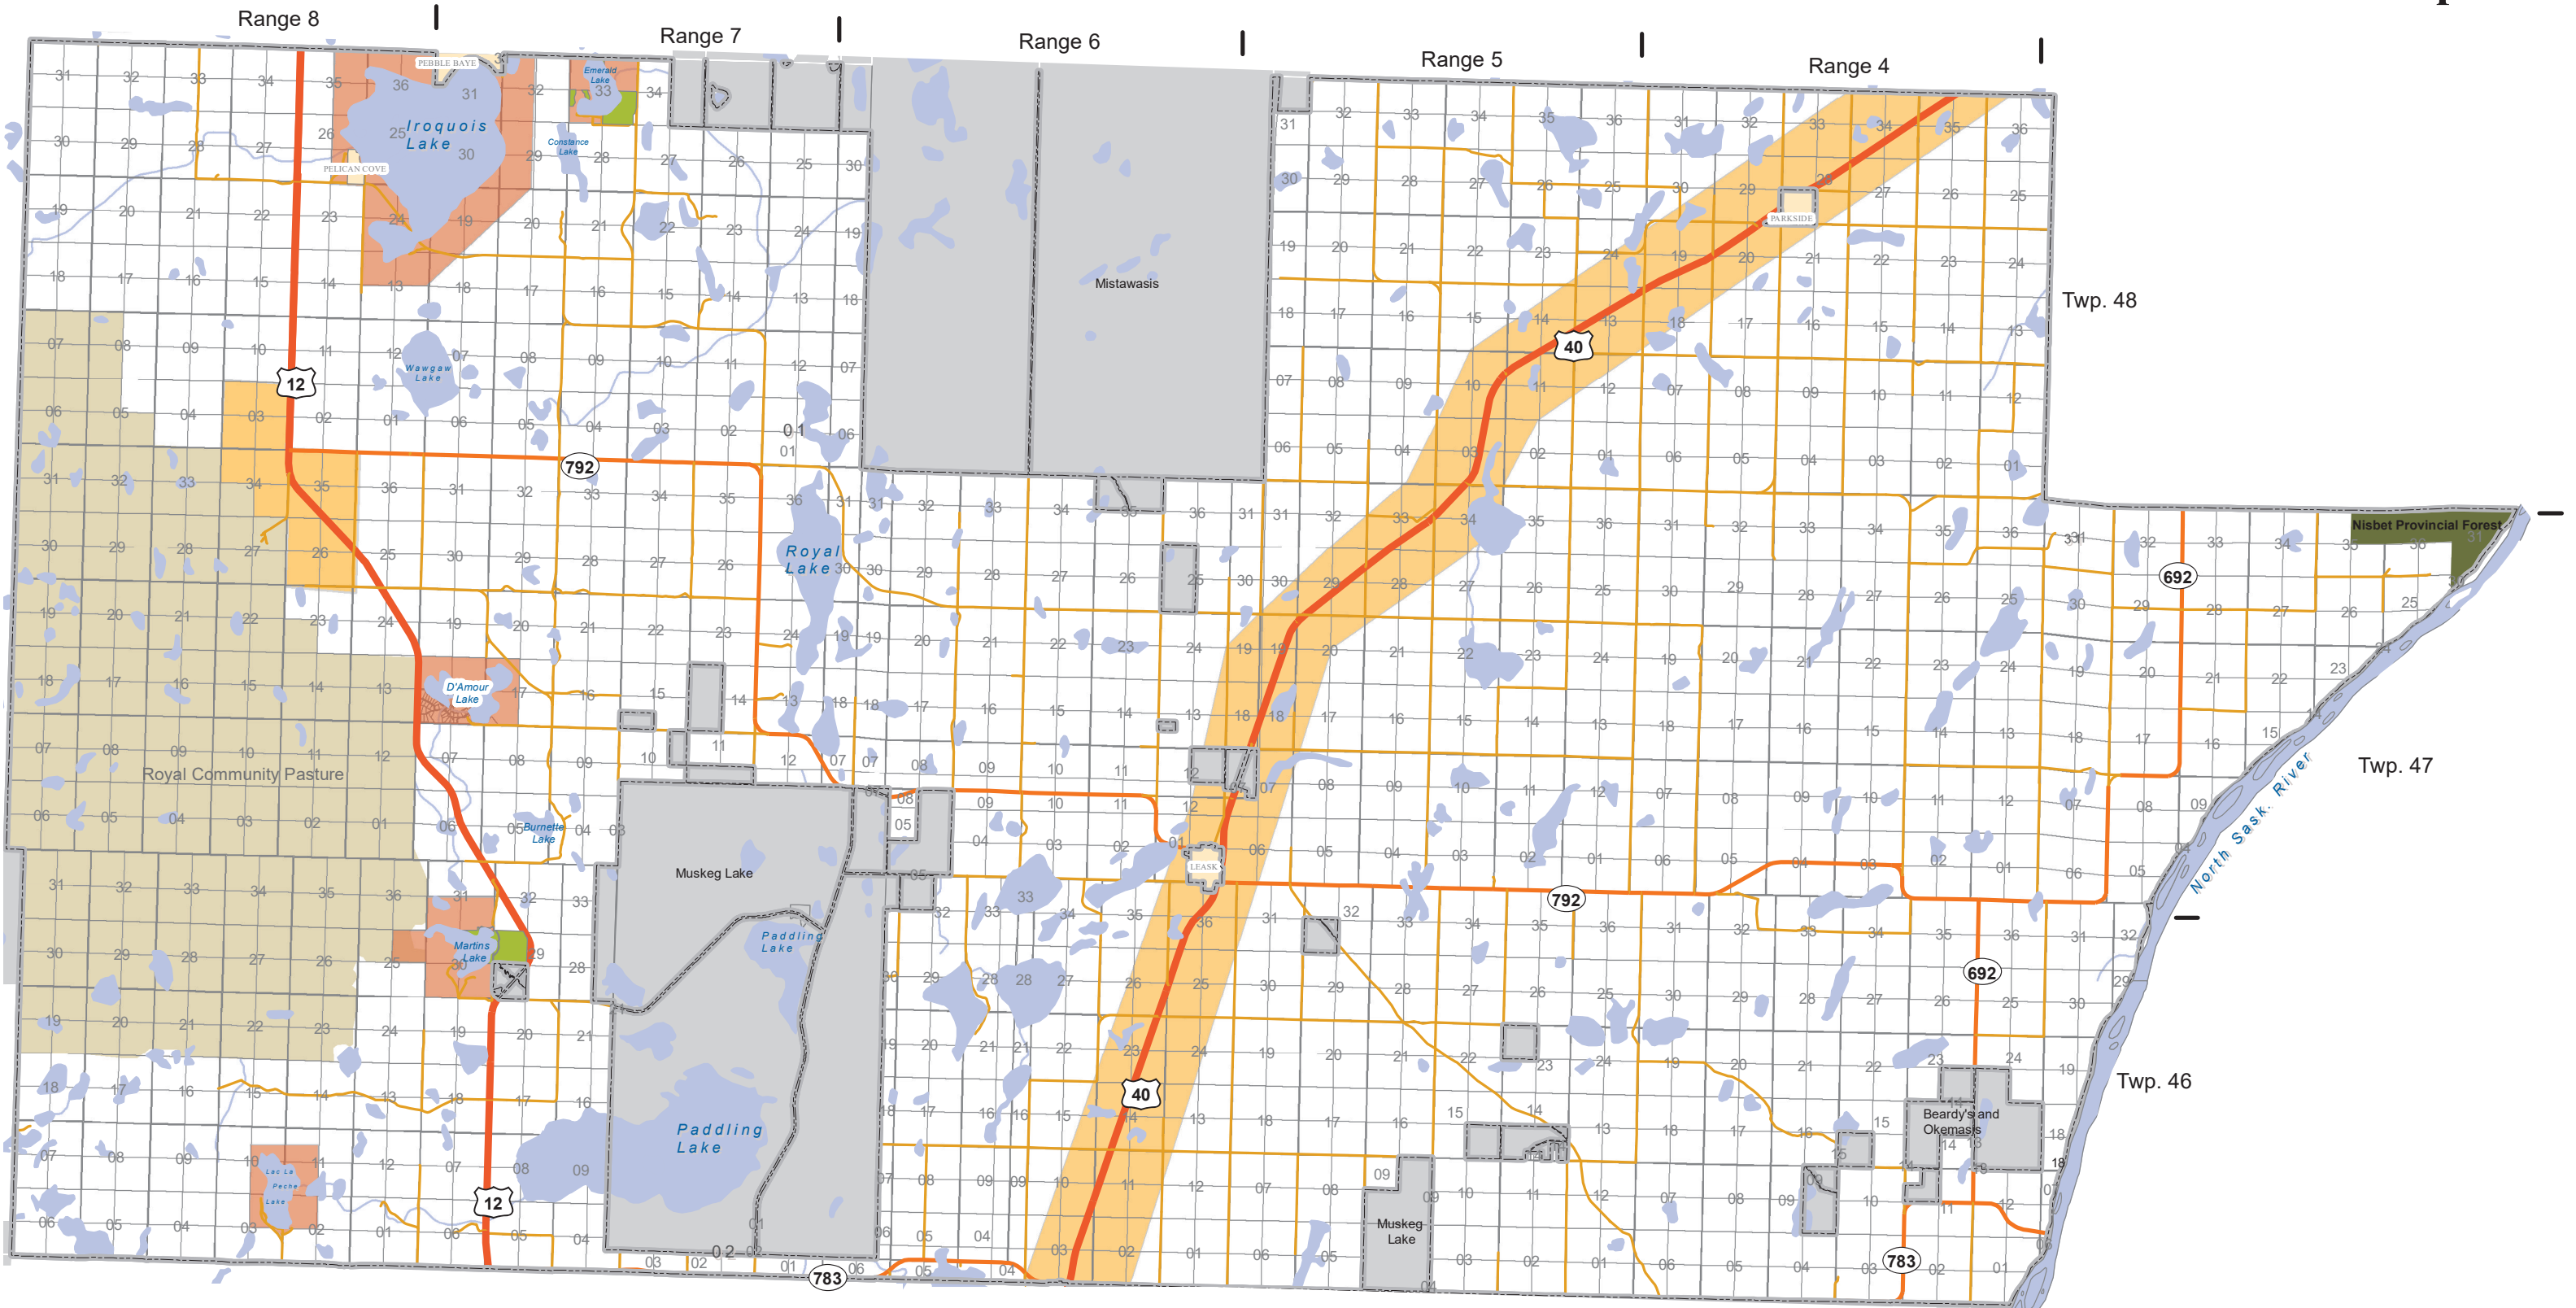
Range 8
Range 7
Range 6
Range 5
Range 4
Twp. 48
Twp. 47
Twp. 46
PEBBLE BAYE
Emerald Lake
Iroquois Lake
Constance Lake
PELICAN COVE
PARKSIDE
Mistawasis
Wawgaw Lake
12
40
792
Royal Lake
Nisbet Provincial Forest
692
D'Amour Lake
Royal Community Pasture
Burnette Lake
LEASK
Muskeg Lake
Paddling Lake
Martins Lake
North Sask. River
Paddling Lake
Lac La Peche Lake
Beardy's and Okemasis
Muskeg Lake
783